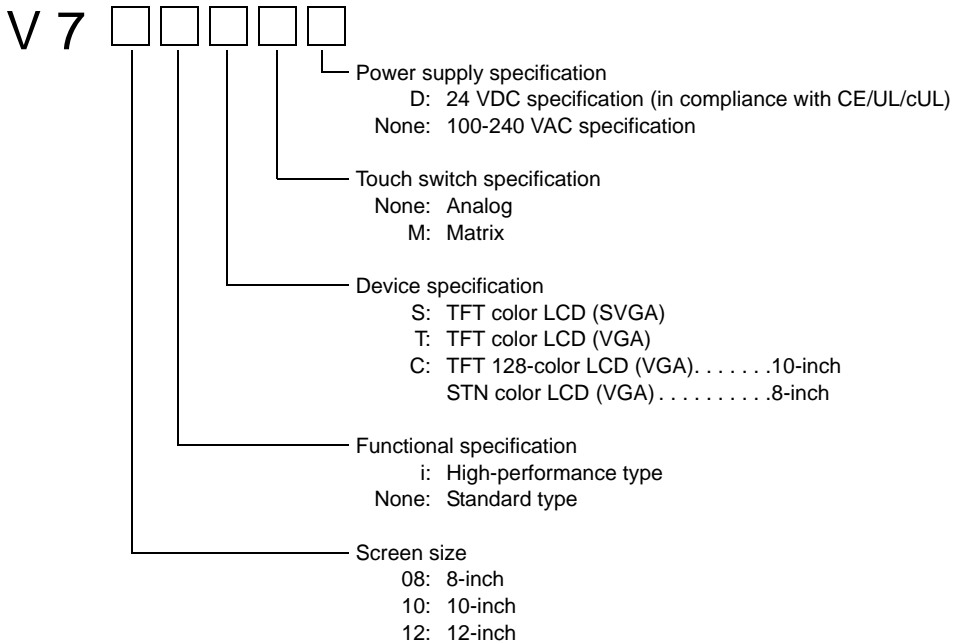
V 7

Power supply specification
D: 24 VDC specification (in compliance with CE/UL/cUL)
None: 100-240 VAC specification

Touch switch specification
None: Analog
M: Matrix

Device specification
S: TFT color LCD (SVGA)
T: TFT color LCD (VGA)
C: TFT 128-color LCD (VGA). . . . . . .10-inch
STN color LCD (VGA) . . . . . . . . . .8-inch

Functional specification
i: High-performance type
None: Standard type

Screen size
08: 8-inch
10: 10-inch
12: 12-inch